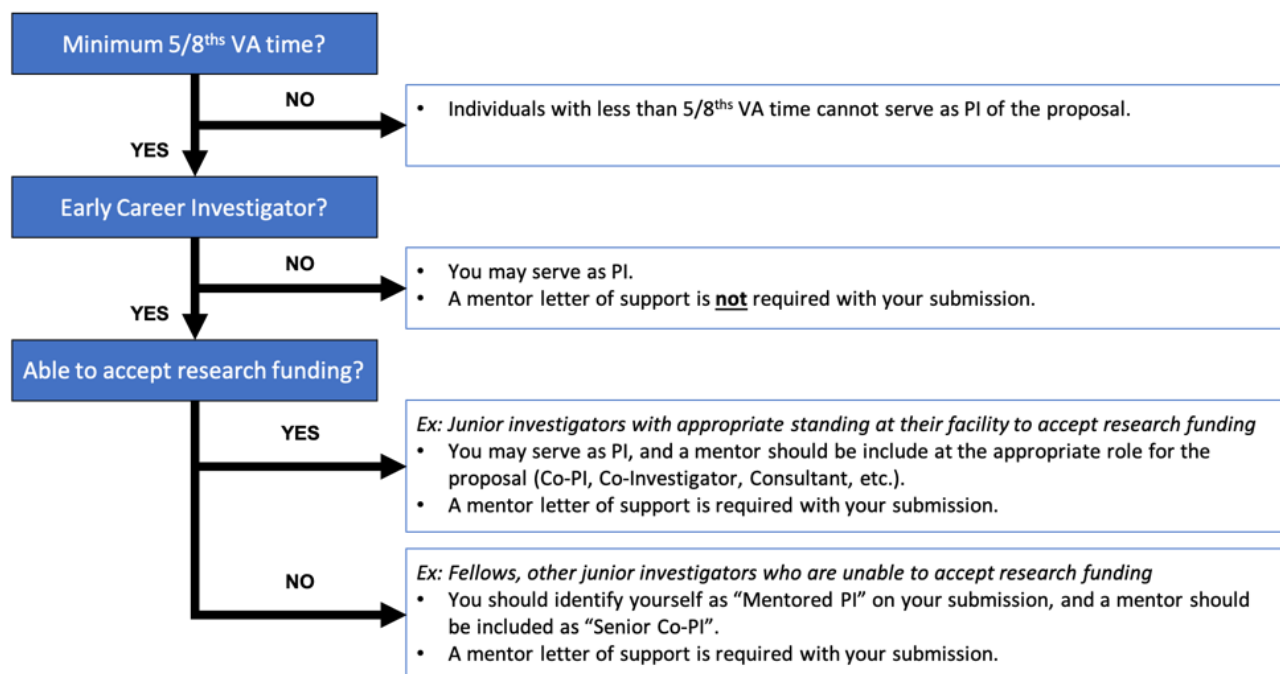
Minimum 5/8$^{ths}$ VA time?

NO

• Individuals with less than 5/8$^{ths}$ VA time cannot serve as PI of the proposal.

YES

Early Career Investigator?

NO

• You may serve as PI.
• A mentor letter of support is **not** required with your submission.

YES

Able to accept research funding?

YES

*Ex: Junior investigators with appropriate standing at their facility to accept research funding*
• You may serve as PI, and a mentor should be include at the appropriate role for the proposal (Co-PI, Co-Investigator, Consultant, etc.).
• A mentor letter of support is required with your submission.

NO

*Ex: Fellows, other junior investigators who are unable to accept research funding*
• You should identify yourself as "Mentored PI" on your submission, and a mentor should be included as "Senior Co-PI".
• A mentor letter of support is required with your submission.